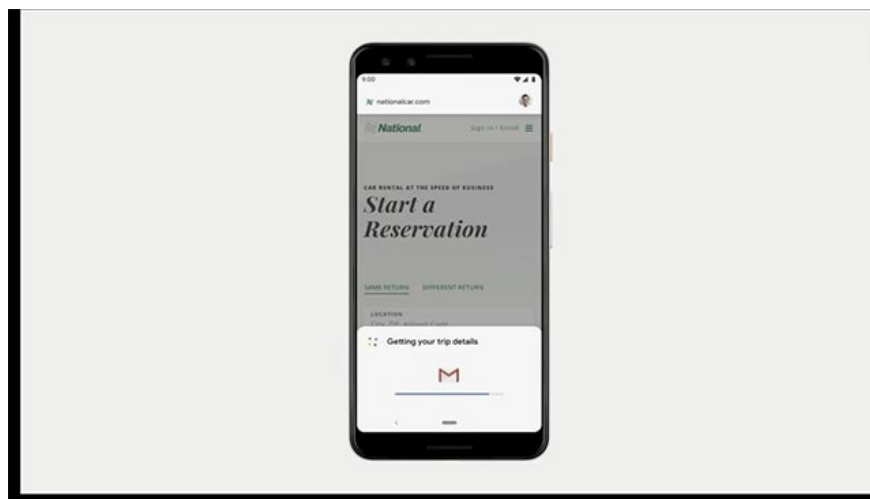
9:00

nationalcar.com

National

Sign In / Enroll

CAR RENTAL AT THE SPEED OF BUSINESS

Start a Reservation

SAME RETURN

DIFFERENT RETURN

LOCATION

City, ZIP, Airport Code

Getting your trip details